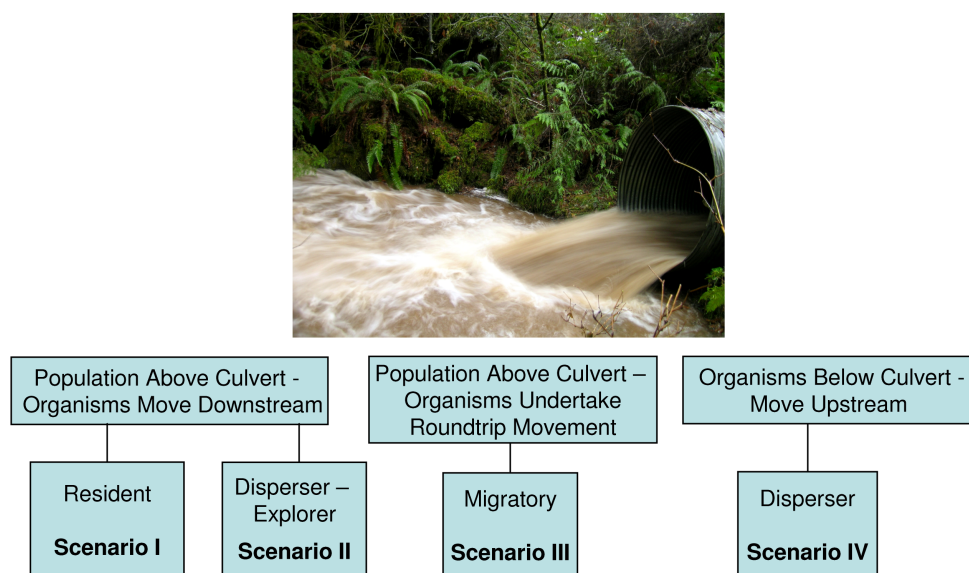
Population Above Culvert - Organisms Move Downstream

Resident

Scenario I

Disperser – Explorer

Scenario II

Population Above Culvert – Organisms Undertake Roundtrip Movement

Migratory

Scenario III

Organisms Below Culvert - Move Upstream

Disperser

Scenario IV